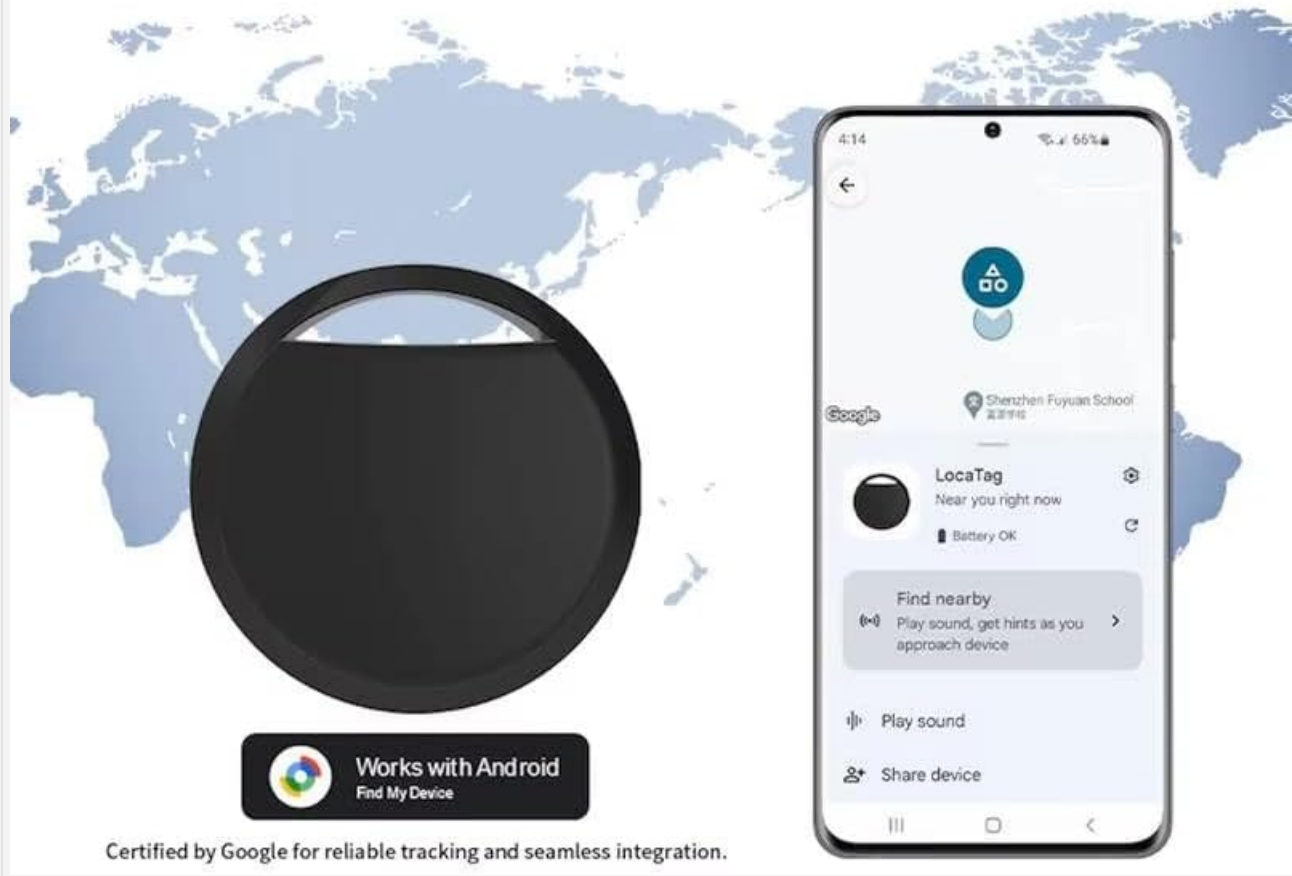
4:14

66%

Google

Shenzhen Fuyuan School
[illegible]

LocaTag
Near you right now
Battery OK

Find nearby
Play sound, get hints as you approach device

Play sound

Share device

Works with Android
Find My Device

Certified by Google for reliable tracking and seamless integration.